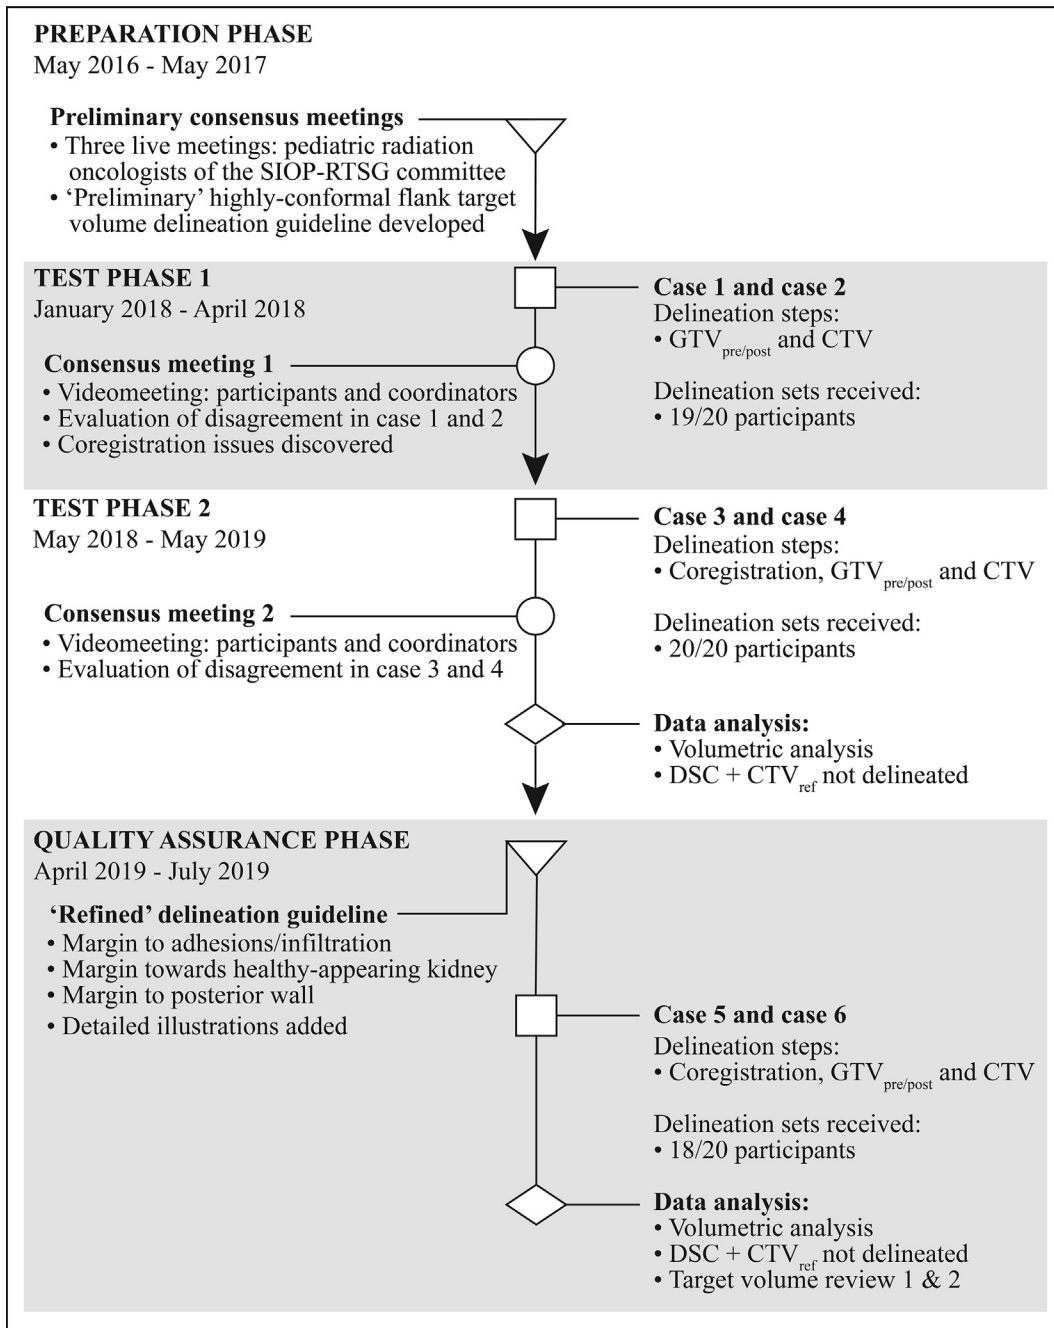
PREPARATION PHASE
May 2016 - May 2017

Preliminary consensus meetings
• Three live meetings: pediatric radiation oncologists of the SIOP-RTSG committee
• 'Preliminary' highly-conformal flank target volume delineation guideline developed

TEST PHASE 1
January 2018 - April 2018

Case 1 and case 2
Delineation steps:
• $GTV_{pre/post}$ and CTV

Consensus meeting 1
• Videomeeting: participants and coordinators
• Evaluation of disagreement in case 1 and 2
• Coregistration issues discovered

Delineation sets received:
• 19/20 participants

TEST PHASE 2
May 2018 - May 2019

Case 3 and case 4
Delineation steps:
• Coregistration, $GTV_{pre/post}$ and CTV

Consensus meeting 2
• Videomeeting: participants and coordinators
• Evaluation of disagreement in case 3 and 4

Delineation sets received:
• 20/20 participants

Data analysis:
• Volumetric analysis
• DSC + $CTV_{ref}$ not delineated

QUALITY ASSURANCE PHASE
April 2019 - July 2019

'Refined' delineation guideline
• Margin to adhesions/infiltration
• Margin towards healthy-appearing kidney
• Margin to posterior wall
• Detailed illustrations added

Case 5 and case 6
Delineation steps:
• Coregistration, $GTV_{pre/post}$ and CTV

Delineation sets received:
• 18/20 participants

Data analysis:
• Volumetric analysis
• DSC + $CTV_{ref}$ not delineated
• Target volume review 1 & 2